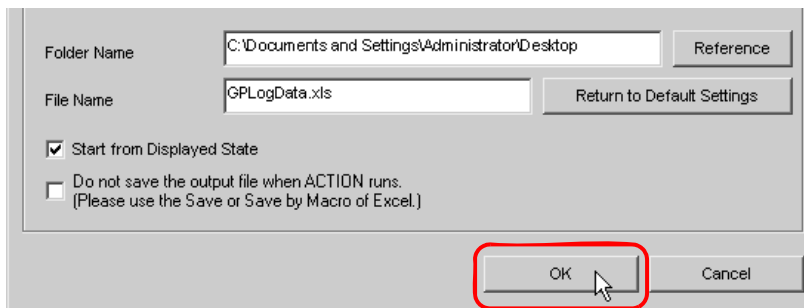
Folder Name
C:\Documents and Settings\Administrator\Desktop
Reference

File Name
GPLogData.xls
Return to Default Settings

Start from Displayed State

Do not save the output file when ACTION runs.
(Please use the Save or Save by Macro of Excel.)

OK
Cancel